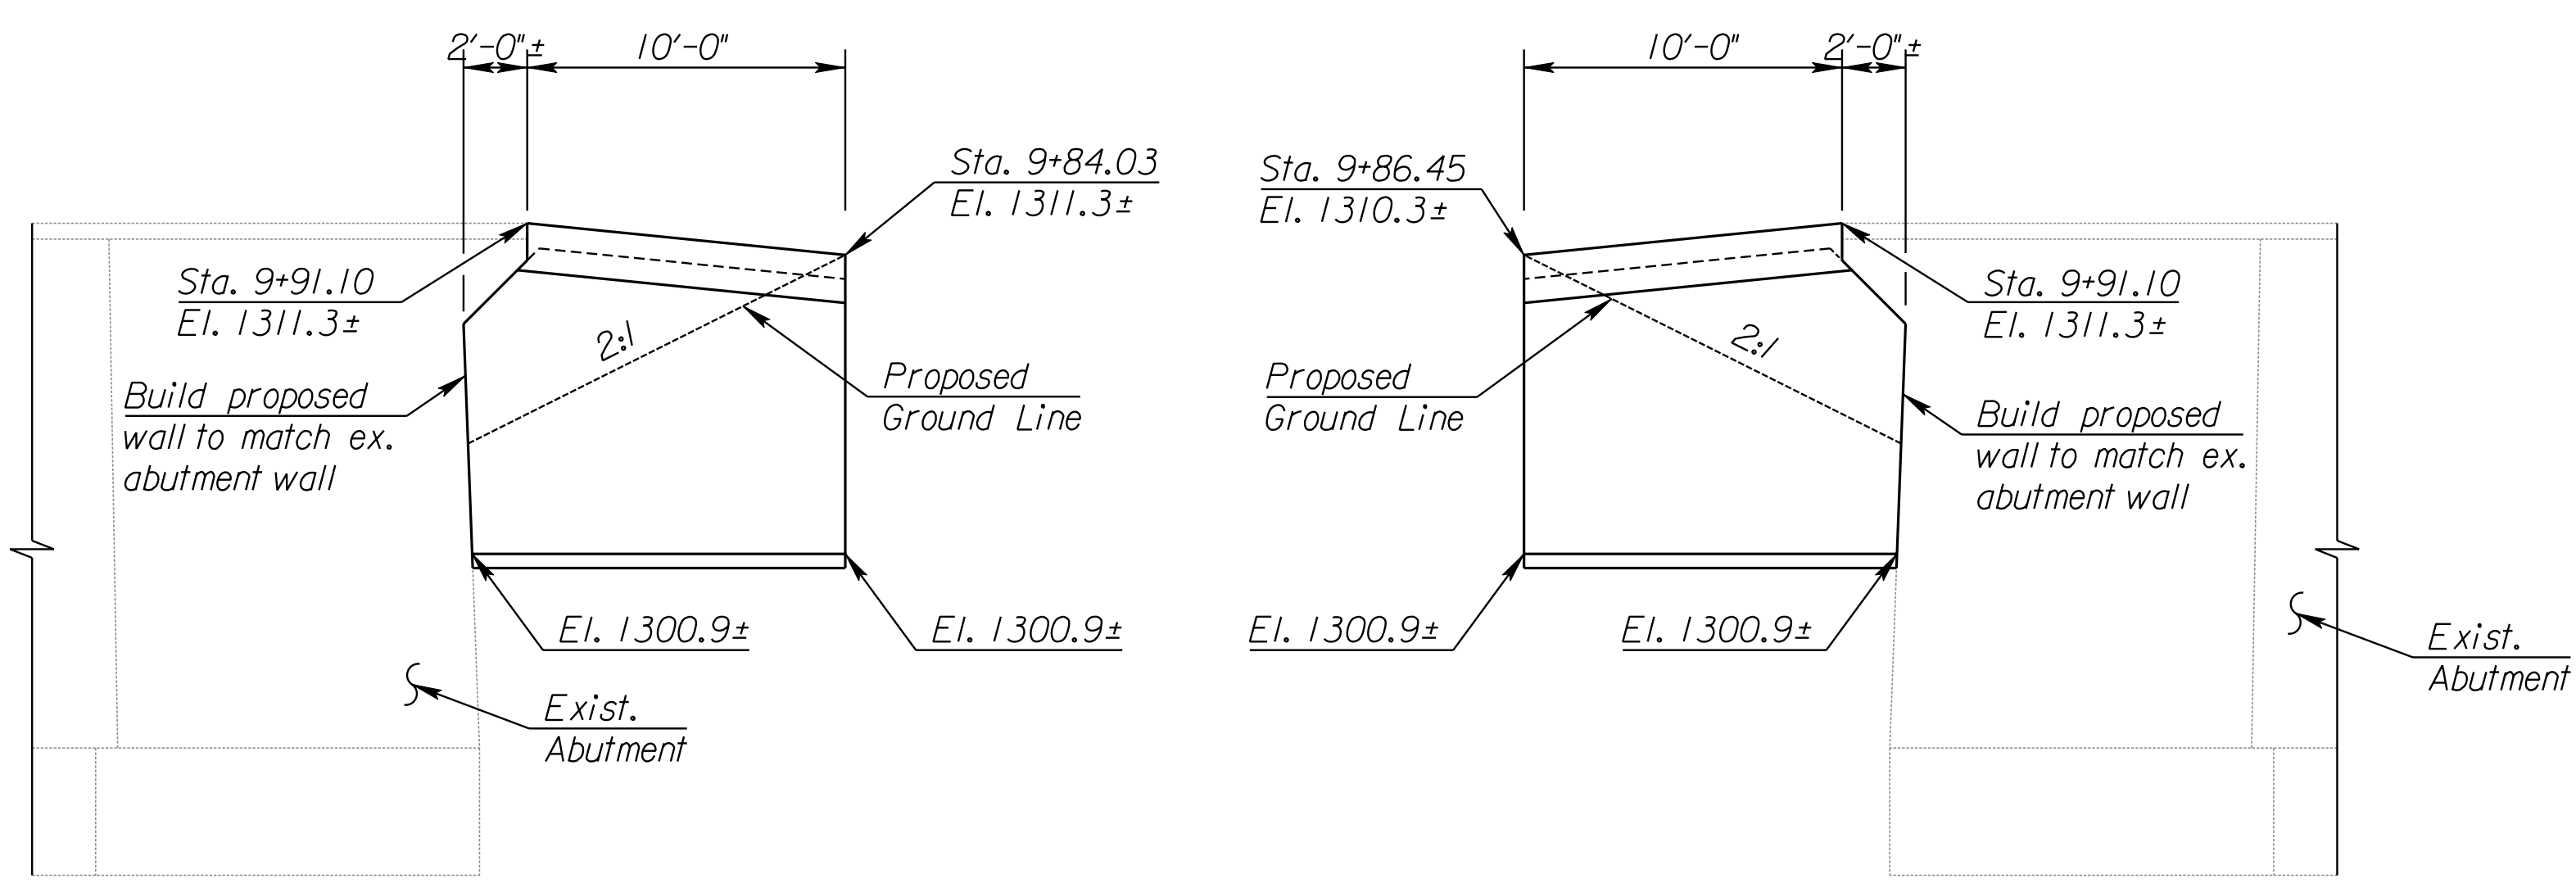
2'-0"±
10'-0"
Sta. 9+84.03
El. 1311.3±
Sta. 9+91.10
El. 1311.3±
2:1
Build proposed wall to match ex. abutment wall
Proposed Ground Line
El. 1300.9±
El. 1300.9±
Exist. Abutment

10'-0"
2'-0"±
Sta. 9+86.45
El. 1310.3±
Sta. 9+91.10
El. 1311.3±
2:1
Proposed Ground Line
Build proposed wall to match ex. abutment wall
El. 1300.9±
El. 1300.9±
Exist. Abutment